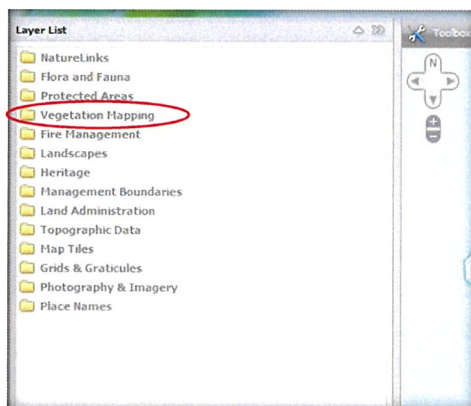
Layer List

NatureLinks
Flora and Fauna
Protected Areas
Vegetation Mapping
Fire Management
Landscapes
Heritage
Management Boundaries
Land Administration
Topographic Data
Map Tiles
Grids & Graticules
Photography & Imagery
Place Names

Toolbox
N
+
−